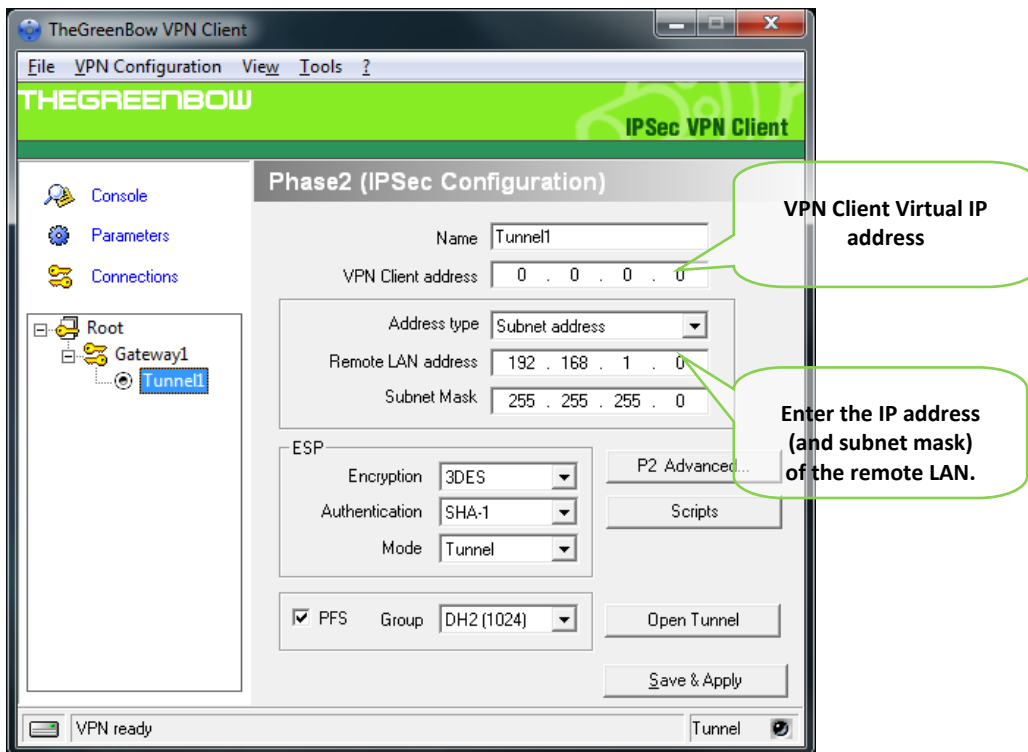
TheGreenBow VPN Client

File VPN Configuration View Tools ?

THEGREENBOW

IPSec VPN Client

Console

Parameters

Connections

Root

Gateway1

Tunnel1

Phase2 (IPSec Configuration)

Name Tunnel1

VPN Client address 0 . 0 . 0 . 0

VPN Client Virtual IP address

Address type Subnet address

Remote LAN address 192 . 168 . 1 . 0

Subnet Mask 255 . 255 . 255 . 0

Enter the IP address (and subnet mask) of the remote LAN.

ESP

Encryption 3DES

Authentication SHA-1

Mode Tunnel

P2 Advanced...

Scripts

PFS Group DH2 (1024)

Open Tunnel

Save & Apply

VPN ready

Tunnel